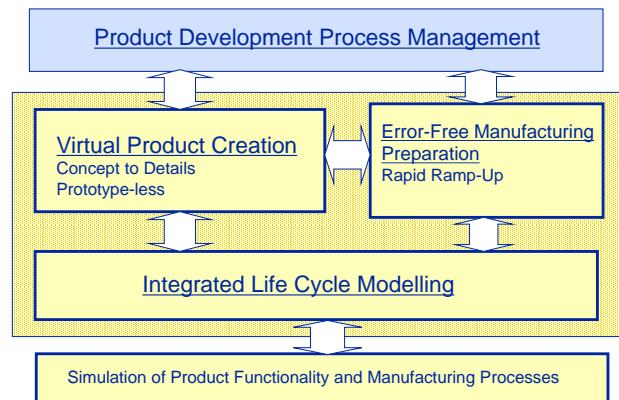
Product Development Process Management

Virtual Product Creation
Concept to Details
Prototype-less

Error-Free Manufacturing Preparation
Rapid Ramp-Up

Integrated Life Cycle Modelling

Simulation of Product Functionality and Manufacturing Processes